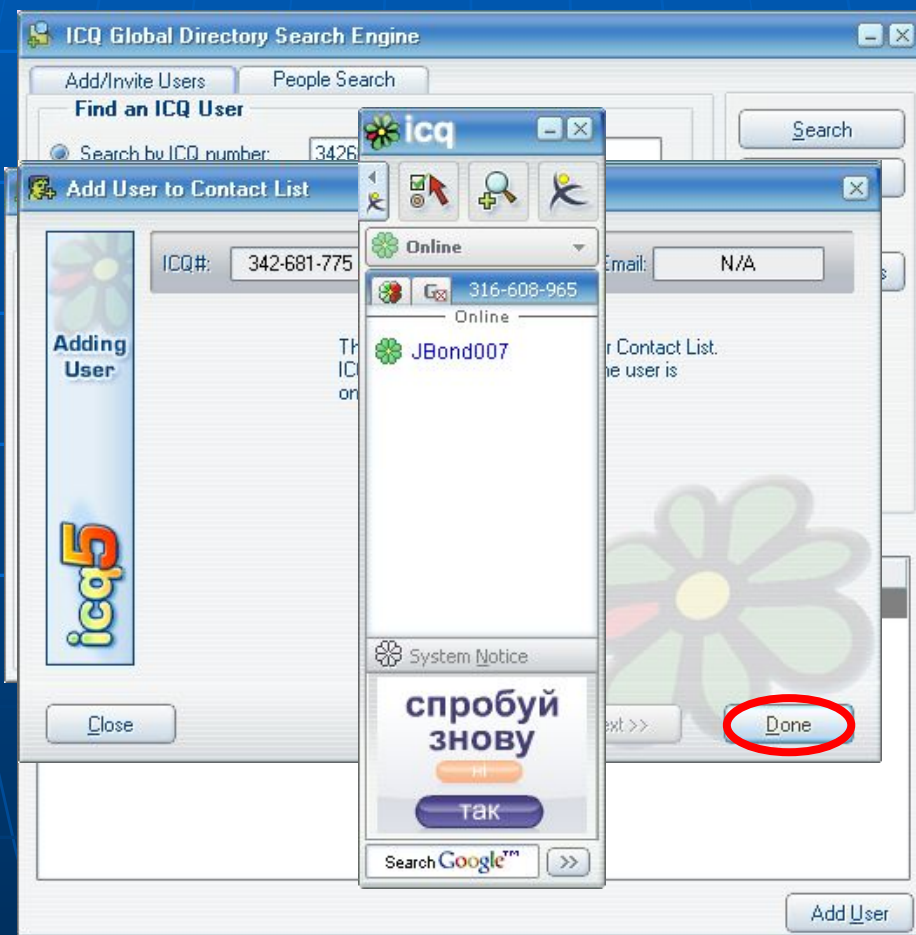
ICQ Global Directory Search Engine

Add/Invite Users

People Search

Find an ICQ User

Search by ICQ number: 3426

Search

Add User to Contact List

Adding User

icq5

ICQ#: 342-681-775

Email: N/A

Th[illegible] r Contact List.
IC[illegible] he user is
on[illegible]

Close

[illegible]xt >>

Done

Add User

icq

Online

316-608-965

Online

JBond007

System Notice

спробуй
знову

ні

так

Search Google™

>>